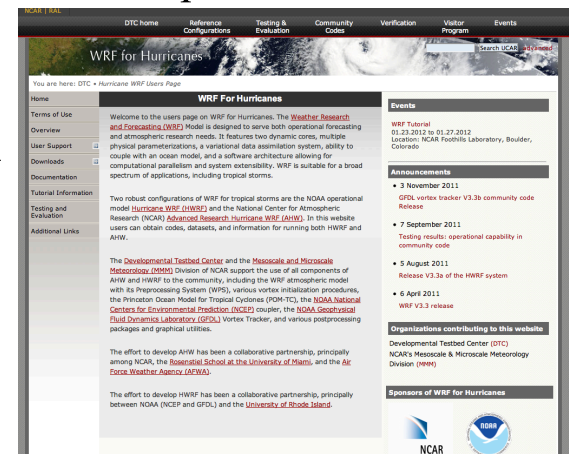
NCAR | RAL

DTC home | Reference Configurations | Testing & Evaluation | Community Codes | Verification | Visitor Program | Events

WRF for Hurricanes

Search UCAR | Advanced

You are here: DTC • Hurricane WRF Users Page

Home
Terms of Use
Overview
User Support
Downloads
Documentation
Tutorial Information
Testing and Evaluation
Additional Links

WRF For Hurricanes

Welcome to the users page on WRF for Hurricanes. The Weather Research and Forecasting (WRF) Model is designed to serve both operational forecasting and atmospheric research needs. It features two dynamic cores, multiple physical parameterizations, a variational data assimilation system, ability to couple with an ocean model, and a software architecture allowing for computational parallelism and system extensibility. WRF is suitable for a broad spectrum of applications, including tropical storms.

Two robust configurations of WRF for tropical storms are the NOAA operational model Hurricane WRF (HWRF) and the National Center for Atmospheric Research (NCAR) Advanced Research Hurricane WRF (AHW). In this website users can obtain codes, datasets, and information for running both HWRF and AHW.

The Developmental Testbed Center and the Mesoscale and Microscale Meteorology (MMM) Division of NCAR support the use of all components of AHW and HWRF to the community, including the WRF atmospheric model with its Preprocessing System (WPS), various vortex initialization procedures, the Princeton Ocean Model for Tropical Cyclones (POM-TC), the NOAA National Centers for Environmental Prediction (NCEP) coupler, the NOAA Geophysical Fluid Dynamics Laboratory (GFDL) Vortex Tracker, and various postprocessing packages and graphical utilities.

The effort to develop AHW has been a collaborative partnership, principally among NCAR, the Rosenstiel School at the University of Miami, and the Air Force Weather Agency (AFWA).

The effort to develop HWRF has been a collaborative partnership, principally between NOAA (NCEP and GFDL) and the University of Rhode Island.

Events

WRF Tutorial
01.23.2012 to 01.27.2012
Location: NCAR Foothills Laboratory, Boulder, Colorado

Announcements

• 3 November 2011
GFDL vortex tracker V3.3b community code Release

• 7 September 2011
Testing results: operational capability in community code

• 5 August 2011
Release V3.3a of the HWRF system

• 6 April 2011
WRF V3.3 release

Organizations contributing to this website

Developmental Testbed Center (DTC)
NCAR's Mesoscale & Microscale Meteorology Division (MMM)

Sponsors of WRF for Hurricanes

NCAR

NOAA